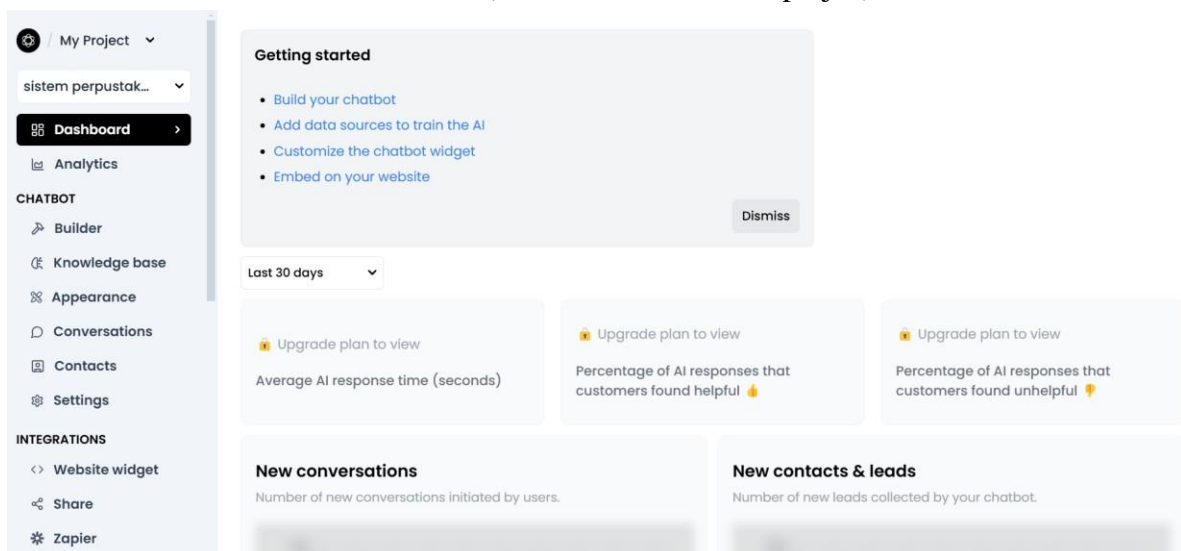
My Project

sistem perpustak...

Dashboard

Analytics

CHATBOT

Builder

Knowledge base

Appearance

Conversations

Contacts

Settings

INTEGRATIONS

Website widget

Share

Zapier

Getting started

- Build your chatbot
- Add data sources to train the AI
- Customize the chatbot widget
- Embed on your website

Dismiss

Last 30 days

🔒 Upgrade plan to view

Average AI response time (seconds)

🔒 Upgrade plan to view

Percentage of AI responses that customers found helpful 👍

🔒 Upgrade plan to view

Percentage of AI responses that customers found unhelpful 👎

New conversations

Number of new conversations initiated by users.

New contacts & leads

Number of new leads collected by your chatbot.